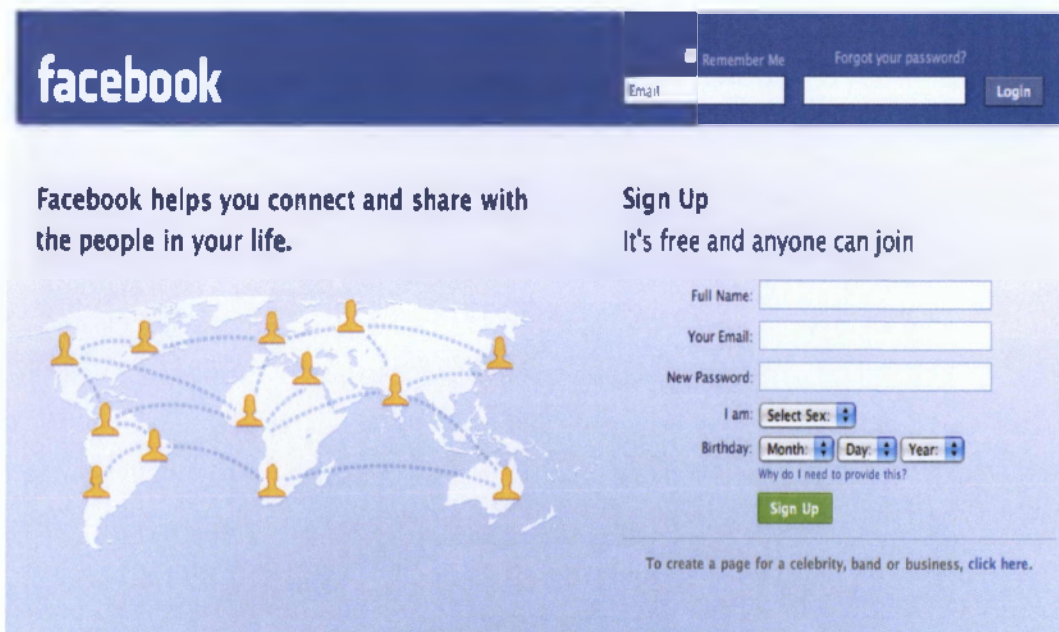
facebook

Remember Me

Forgot your password?

Email

Login

Facebook helps you connect and share with the people in your life.

Sign Up

It's free and anyone can join

Full Name:

Your Email:

New Password:

I am: Select Sex:

Birthday: Month: Day: Year:

Why do I need to provide this?

Sign Up

To create a page for a celebrity, band or business, click here.